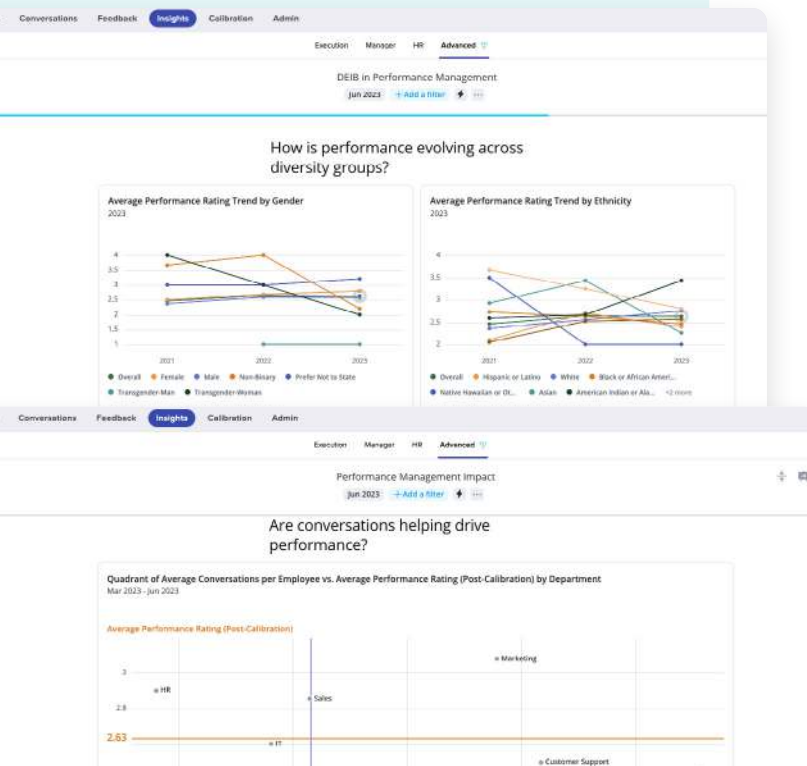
Conversations Feedback Insights Calibration Admin

Execution Manager HR Advanced

DEIB in Performance Management

Jun 2023 + Add a filter

How is performance evolving across diversity groups?

Average Performance Rating Trend by Gender
2023

4
3.5
3
2.5
2
1.5
1

2021 2022 2023

Overall Female Male Non-Binary Prefer Not to State
Transgender-Man Transgender-Woman

Average Performance Rating Trend by Ethnicity
2023

4
3.5
3
2.5
2

2021 2022 2023

Overall Hispanic or Latino White Black or African Ameri...
Native Hawaiian or Ot... Asian American Indian or Ala... +2 more

Conversations Feedback Insights Calibration Admin

Execution Manager HR Advanced

Performance Management Impact

Jun 2023 + Add a filter

Are conversations helping drive performance?

Quadrant of Average Conversations per Employee vs. Average Performance Rating (Post-Calibration) by Department
Mar 2023 - Jun 2023

Average Performance Rating (Post-Calibration)

3
2.8
2.63

Marketing
HR
Sales
IT
Customer Support